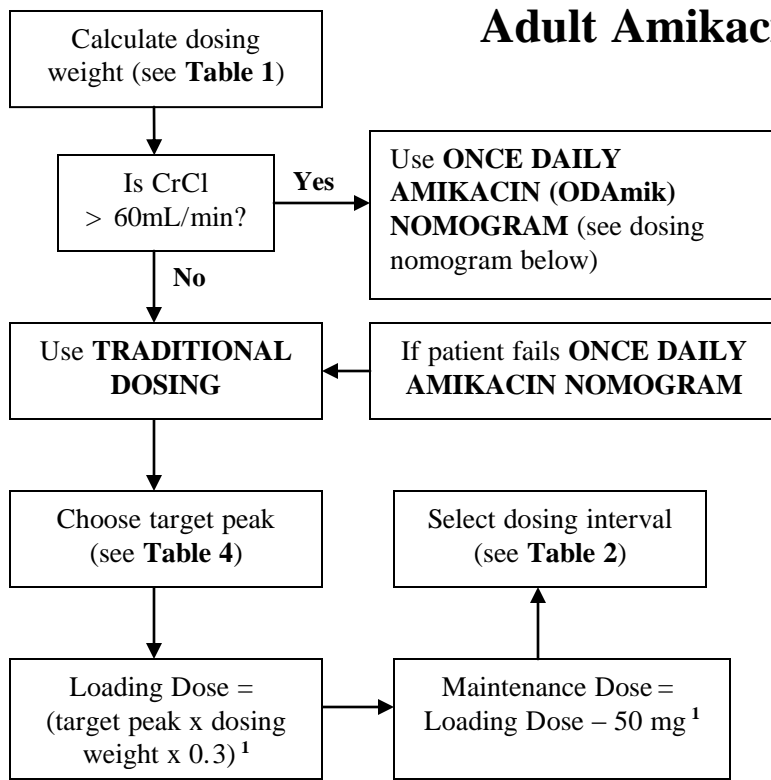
Adult Amikac

Calculate dosing weight (see **Table 1**)

Is CrCl > 60mL/min?

Yes

Use **ONCE DAILY AMIKACIN (ODAmik) NOMOGRAM** (see dosing nomogram below)

No

Use **TRADITIONAL DOSING**

If patient fails **ONCE DAILY AMIKACIN NOMOGRAM**

Choose target peak (see **Table 4**)

Select dosing interval (see **Table 2**)

Loading Dose = (target peak x dosing weight x 0.3) $^{1}$

Maintenance Dose = Loading Dose – 50 mg $^{1}$